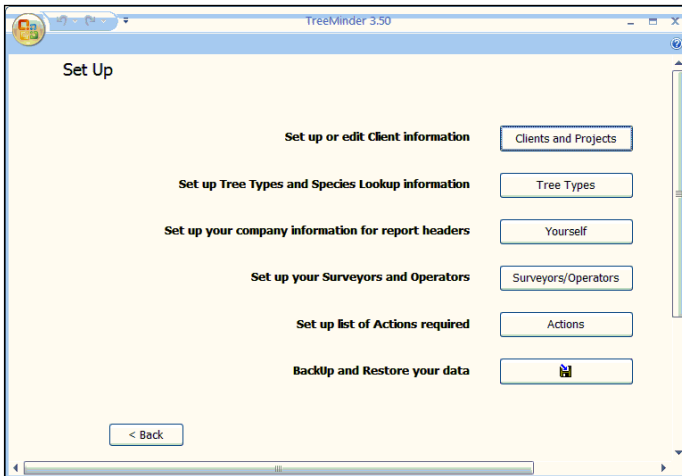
TreeMinder 3.50

Set Up

Set up or edit Client information
Clients and Projects

Set up Tree Types and Species Lookup information
Tree Types

Set up your company information for report headers
Yourself

Set up your Surveyors and Operators
Surveyors/Operators

Set up list of Actions required
Actions

BackUp and Restore your data

< Back